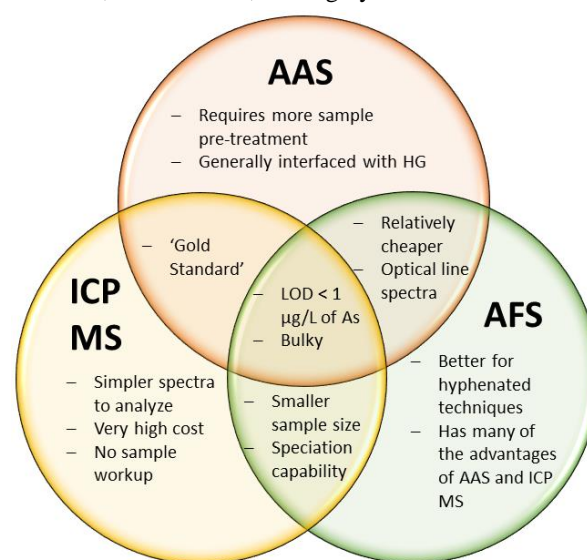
AAS

– Requires more sample pre-treatment
– Generally interfaced with HG

– 'Gold Standard'

– Relatively cheaper
– Optical line spectra

– LOD < 1 μg/L of As
– Bulky

ICP MS

– Simpler spectra to analyze
– Very high cost
– No sample workup

– Smaller sample size
– Speciation capability

AFS

– Better for hyphenated techniques
– Has many of the advantages of AAS and ICP MS